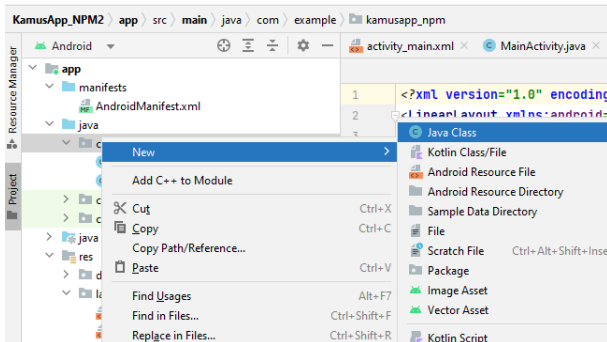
KamusApp_NPM2 〉 app 〉 src 〉 main 〉 java 〉 com 〉 example 〉 kamusapp_npm

Resource Manager
Project

Android

activity_main.xml
MainActivity.java

app
manifests
AndroidManifest.xml
java
c
c
c
java
res
d
la

1 <?xml version="1.0" encoding
2 <LinearLayout xmlns:android=

New
Add C++ to Module
Cut Ctrl+X
Copy Ctrl+C
Copy Path/Reference...
Paste Ctrl+V
Find Usages Alt+F7
Find in Files... Ctrl+Shift+F
Replace in Files... Ctrl+Shift+R

Java Class
Kotlin Class/File
Android Resource File
Android Resource Directory
Sample Data Directory
File
Scratch File Ctrl+Alt+Shift+Inse
Package
Image Asset
Vector Asset
Kotlin Script